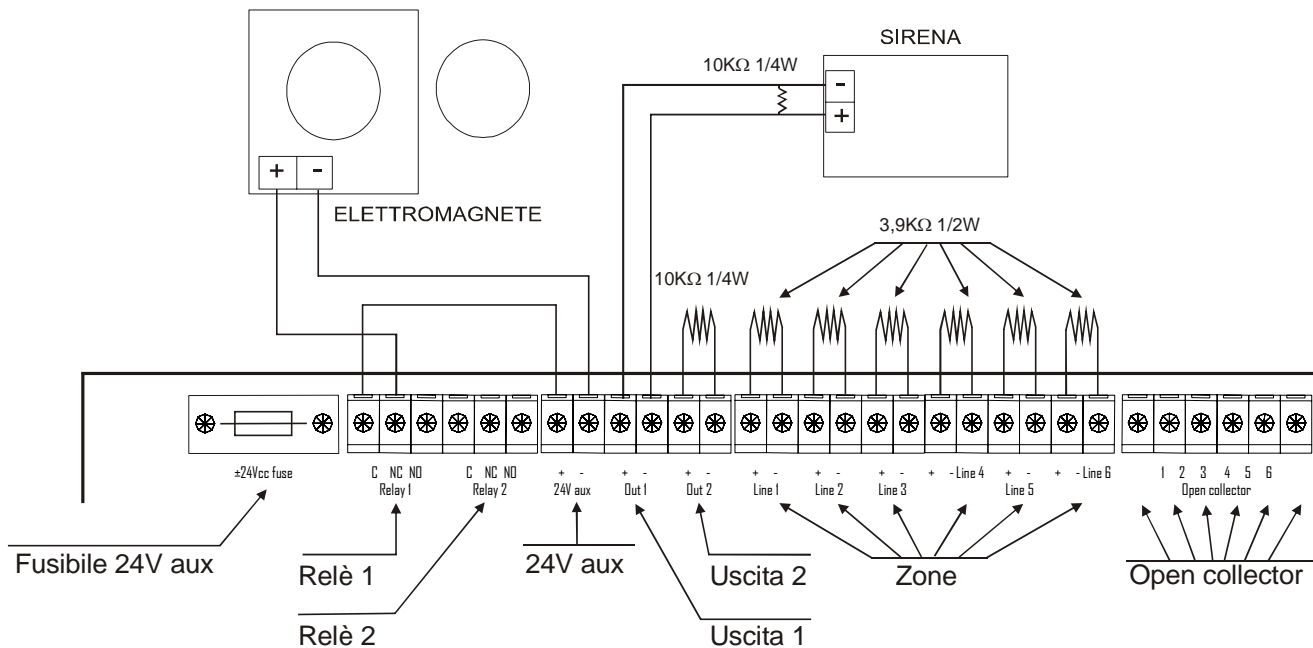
SIRENA

10KΩ 1/4W

-

+

+ -

ELETTROMAGNETE

3,9KΩ 1/2W

10KΩ 1/4W

±24Vcc fuse

C NC NO
Relay 1

C NC NO
Relay 2

+ -
24V aux

+ -
Out 1

+ -
Out 2

+ -
Line 1

+ -
Line 2

+ -
Line 3

+ - Line 4

+ -
Line 5

+ - Line 6

1 2 3 4 5 6
Open collector

Fusibile 24V aux

Relè 1

Relè 2

24V aux

Uscita 2

Uscita 1

Zone

Open collector